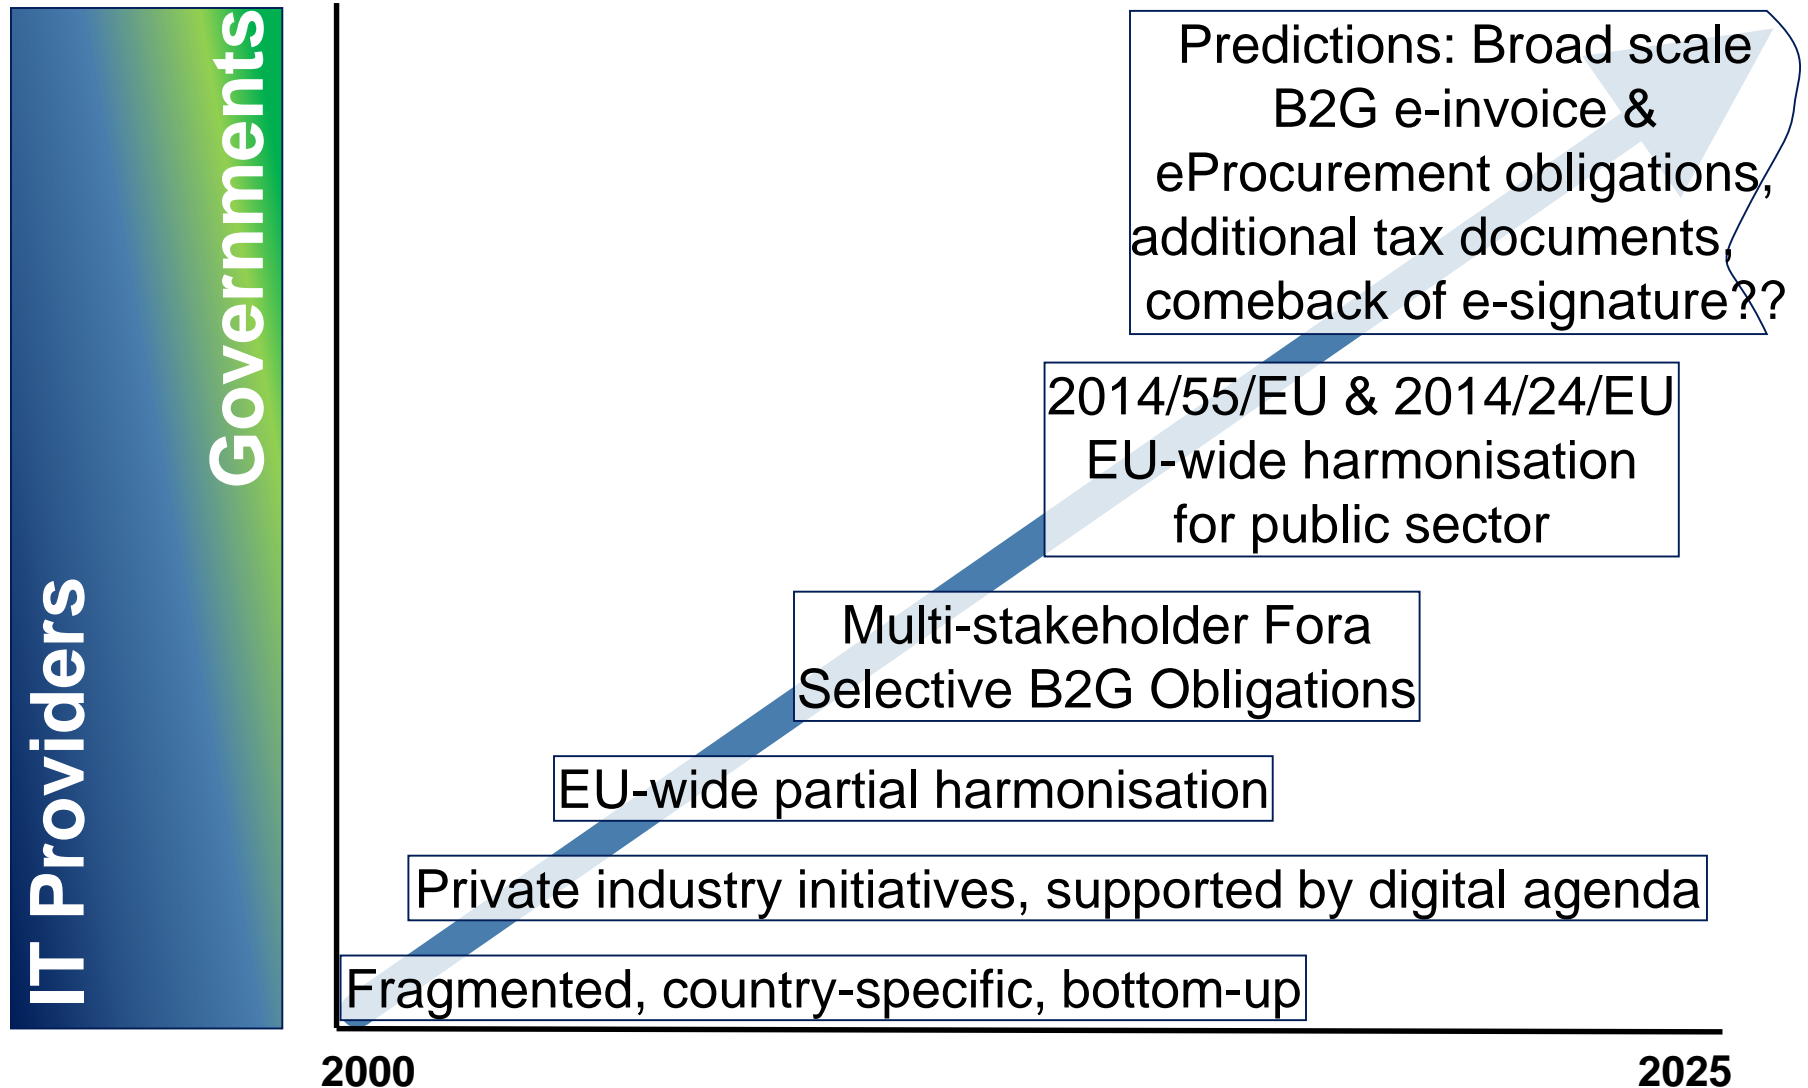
IT Providers

Governments

Predictions: Broad scale B2G e-invoice & eProcurement obligations, additional tax documents, comeback of e-signature??

2014/55/EU & 2014/24/EU EU-wide harmonisation for public sector

Multi-stakeholder Fora Selective B2G Obligations

EU-wide partial harmonisation

Private industry initiatives, supported by digital agenda

Fragmented, country-specific, bottom-up

2000

2025